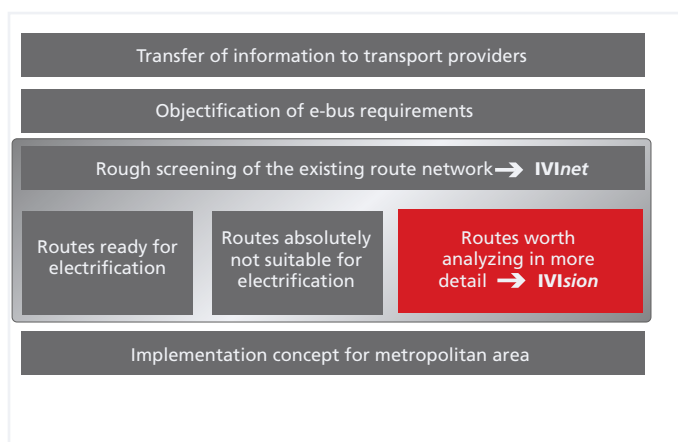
Transfer of information to transport providers

Objectification of e-bus requirements

Rough screening of the existing route network → IVInet

Routes ready for electrification

Routes absolutely not suitable for electrification

Routes worth analyzing in more detail → IVIsion

Implementation concept for metropolitan area